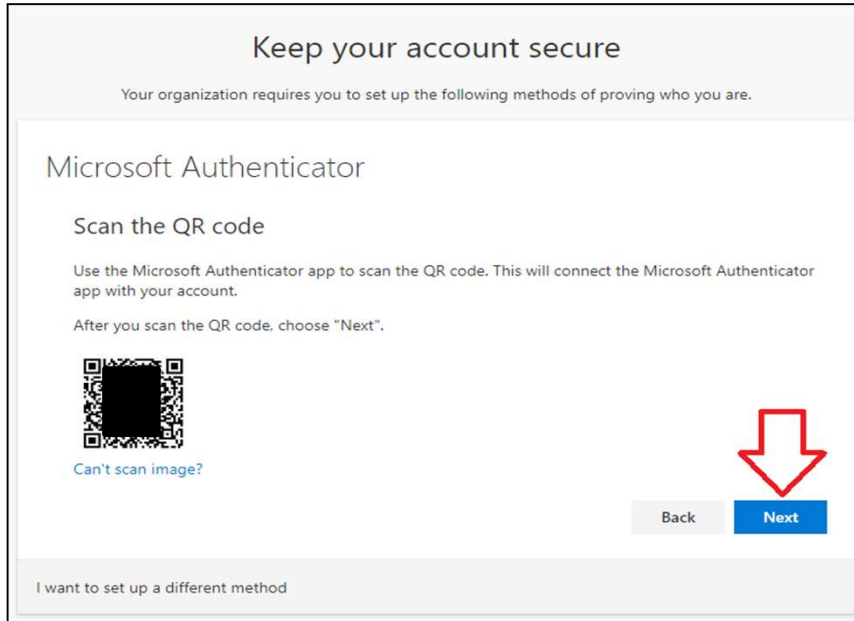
Keep your account secure

Your organization requires you to set up the following methods of proving who you are.

Microsoft Authenticator

Scan the QR code

Use the Microsoft Authenticator app to scan the QR code. This will connect the Microsoft Authenticator app with your account.

After you scan the QR code, choose "Next".

Can't scan image?

Back

Next

I want to set up a different method